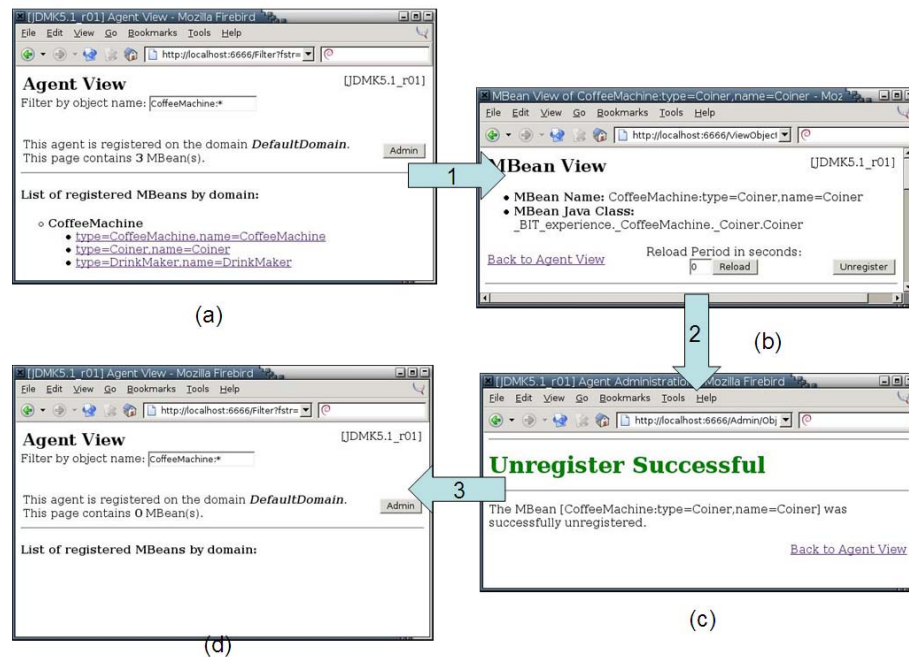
[JDMK5.1_r01] Agent View - Mozilla Firebird
File Edit View Go Bookmarks Tools Help
http://localhost:6666/Filter?fstr=

Agent View
[JDMK5.1_r01]
Filter by object name: CoffeeMachine:*

This agent is registered on the domain *DefaultDomain*. This page contains 3 MBean(s).
Admin

List of registered MBeans by domain:

CoffeeMachine
type=CoffeeMachine,name=CoffeeMachine
type=Coiner,name=Coiner
type=DrinkMaker,name=DrinkMaker

(a)

1

MBean View of CoffeeMachine:type=Coiner,name=Coiner - Moz
File Edit View Go Bookmarks Tools Help
http://localhost:6666/ViewObject

MBean View
[JDMK5.1_r01]

MBean Name: CoffeeMachine:type=Coiner,name=Coiner
MBean Java Class: _BIT_experience._CoffeeMachine._Coiner.Coiner

Back to Agent View
Reload Period in seconds:
0 Reload
Unregister

(b)

2

[JDMK5.1_r01] Agent Administration - Mozilla Firebird
File Edit View Go Bookmarks Tools Help
http://localhost:6666/Admin/Obj

Unregister Successful

The MBean [CoffeeMachine:type=Coiner,name=Coiner] was successfully unregistered.

Back to Agent View

(c)

3

[JDMK5.1_r01] Agent View - Mozilla Firebird
File Edit View Go Bookmarks Tools Help
http://localhost:6666/Filter?fstr=

Agent View
[JDMK5.1_r01]
Filter by object name: CoffeeMachine:*

This agent is registered on the domain *DefaultDomain*. This page contains 0 MBean(s).
Admin

List of registered MBeans by domain:

(d)